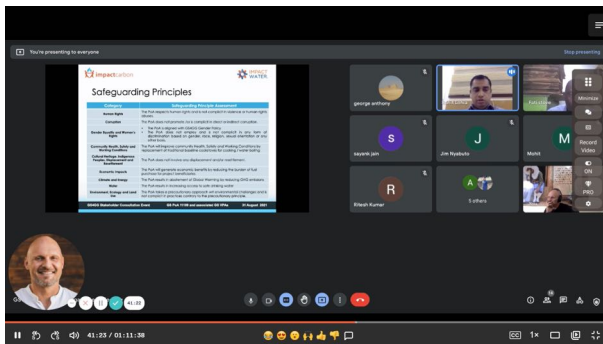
You're presenting to everyone

Stop presenting

impactcation

IMPACT WATER

Safeguarding Principles

| Category | Safeguarding Principle Assessment |
|---|---|
| Human Rights | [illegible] |
| Corruption | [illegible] |
| Gender Equality and Women's Rights | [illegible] |
| Community Health, Safety and Working Conditions | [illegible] |
| Cultural Heritage, Indigenous Peoples, Displacement and Resettlement | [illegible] |
| Economic Impacts | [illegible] |
| Climate and Energy | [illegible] |
| Water | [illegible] |
| Environment, Ecology and Land Use | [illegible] |

GS4GG Stakeholder Consultation Event

31 August 2021

george anthony

Fati Lowe

sayanta jain

Jim Nyabuto

Mohit

Ritesh Kumar

5 others

Minimize

Record Video

ON

PRO

41:23

41:23 / 01:11:38

CC

1×